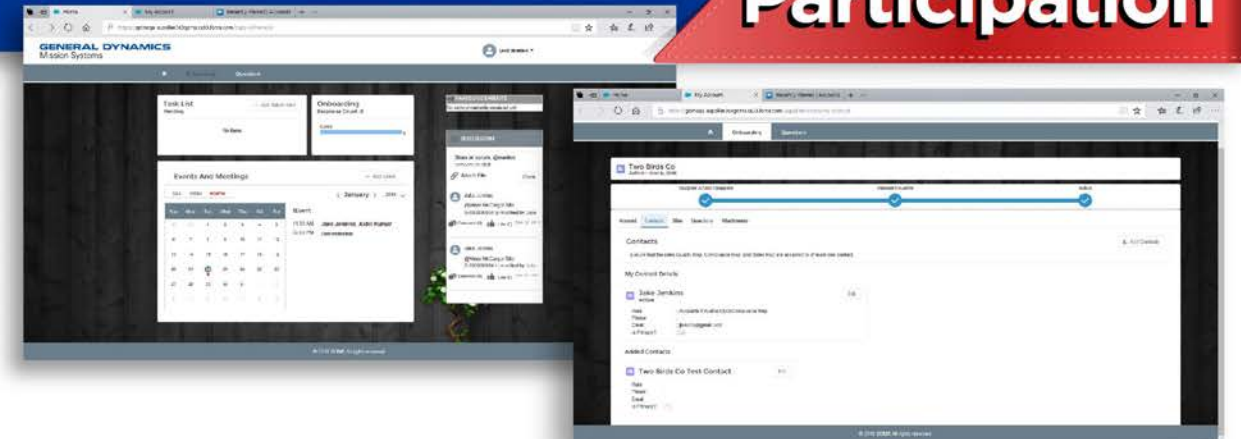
Participation

Home
My Account
GENERAL DYNAMICS
Mission Systems
Questions
Task List
Onboarding
Events And Meetings
January
Event
Jake Jenkins
Discussion
Attach File
Share
Jake Jenkins

Home
My Account
Onboarding
Questions
Two Birds Co
Contacts
My Contact Details
Jake Jenkins
Active
Edit
Title
Phone
Email
Added Contacts
Two Birds Co Test Contact
Title
Phone
Email